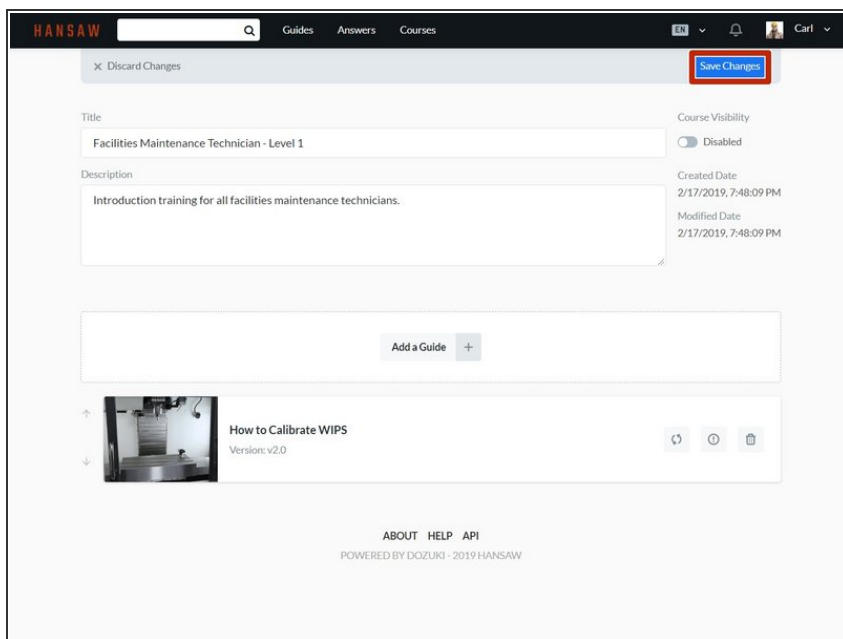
HANSAW

Guides Answers Courses

EN

Carl

× Discard Changes

Save Changes

Title

Facilities Maintenance Technician - Level 1

Course Visibility

Disabled

Description

Introduction training for all facilities maintenance technicians.

Created Date
2/17/2019, 7:48:09 PM

Modified Date
2/17/2019, 7:48:09 PM

Add a Guide +

How to Calibrate WIPS
Version: v2.0

ABOUT HELP API
POWERED BY DOZUKI - 2019 HANSAW